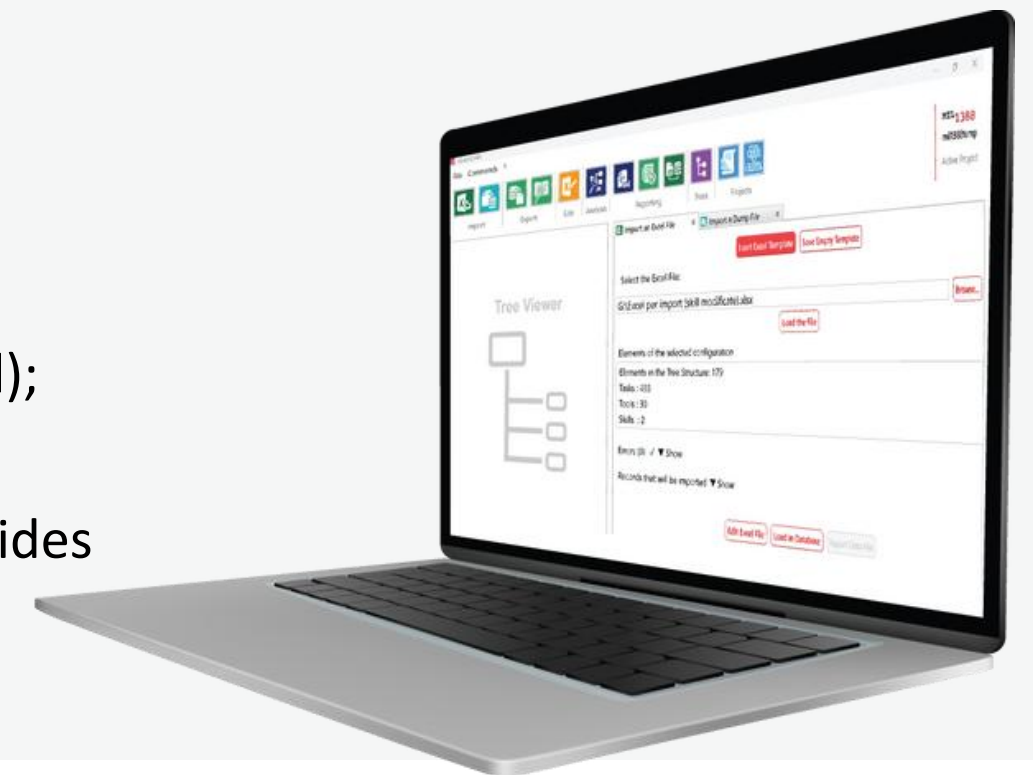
l);

ides

File Commands

Import Export Edit Analysis Reporting Share Projects

MTS 1388

Active Project

Tree Viewer

Import an Excel File

Import a Dump File

Excel Template

Save Empty Template

Select the Excel File:

G:\Excel per import (skill modificato).xlsx

Browse...

Load the File

Elements of the selected configuration

Elements in the Tree Structure: 170

Tasks : 433

Tools : 93

Skills : 2

Errors (0) ✓ ▼Show

Records that will be imported ▼Show

Edit Excel File

Load in Database

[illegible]